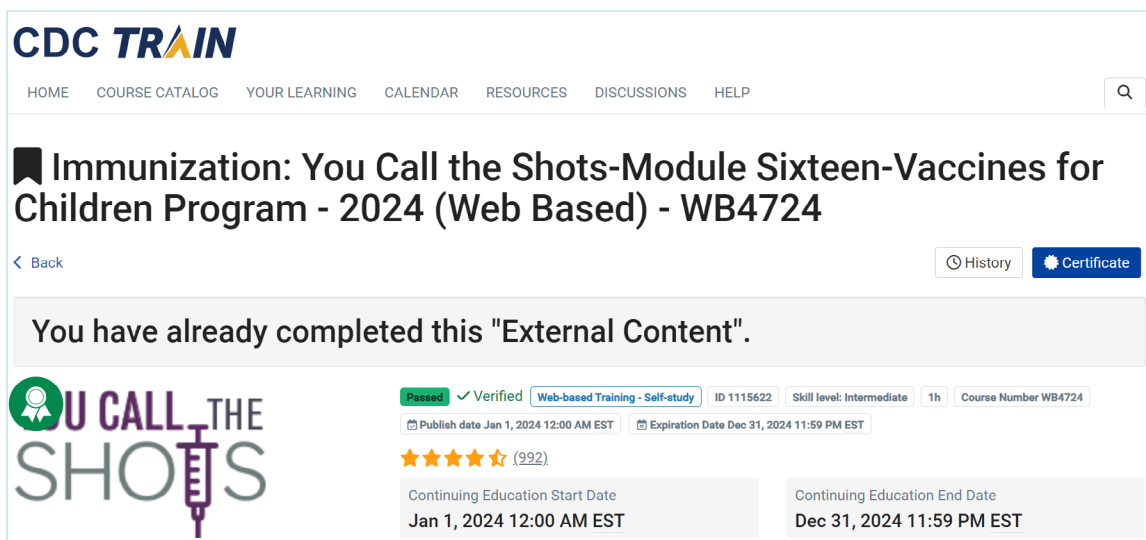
CDC TRAIN

HOME COURSE CATALOG YOUR LEARNING CALENDAR RESOURCES DISCUSSIONS HELP

Immunization: You Call the Shots-Module Sixteen-Vaccines for Children Program - 2024 (Web Based) - WB4724

Back

History Certificate

You have already completed this "External Content".

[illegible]U CALL THE SHOTS

Passed Verified Web-based Training - Self-study ID 1115622 Skill level: Intermediate 1h Course Number WB4724

Publish date Jan 1, 2024 12:00 AM EST Expiration Date Dec 31, 2024 11:59 PM EST

(992)

Continuing Education Start Date
Jan 1, 2024 12:00 AM EST

Continuing Education End Date
Dec 31, 2024 11:59 PM EST